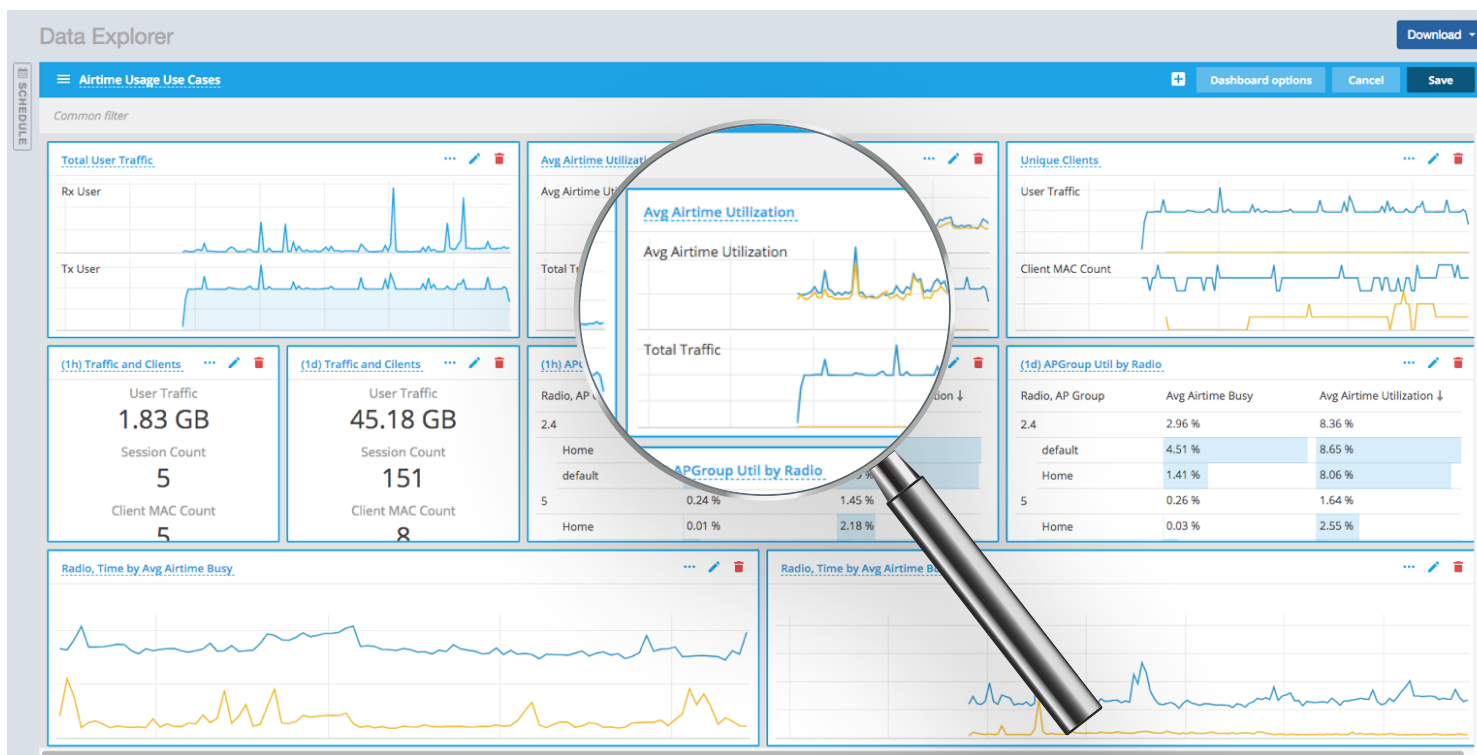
Data Explorer

Download

SCHEDULE

Airtime Usage Use Cases

Dashboard options

Cancel

Save

Common filter

Total User Traffic

Rx User

Tx User

Avg Airtime Utilization

Avg Airtime Utilization

Total Traffic

Unique Clients

User Traffic

Client MAC Count

(1h) Traffic and Clients

User Traffic

1.83 GB

Session Count

5

Client MAC Count

5

(1d) Traffic and Clients

User Traffic

45.18 GB

Session Count

151

Client MAC Count

8

(1h) AP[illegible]

Radio, AP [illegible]

2.4

Home

default

5

Home

0.24 %

1.45 %

0.01 %

2.18 %

APGroup Util by Radio

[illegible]ation ↓

(1d) APGroup Util by Radio

| Radio, AP Group | Avg Airtime Busy | Avg Airtime Utilization ↓ |
|---|---|---|
| 2.4 | 2.96 % | 8.36 % |
| default | 4.51 % | 8.65 % |
| Home | 1.41 % | 8.06 % |
| 5 | 0.26 % | 1.64 % |
| Home | 0.03 % | 2.55 % |

Radio, Time by Avg Airtime Busy

Radio, Time by Avg Airtime B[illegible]